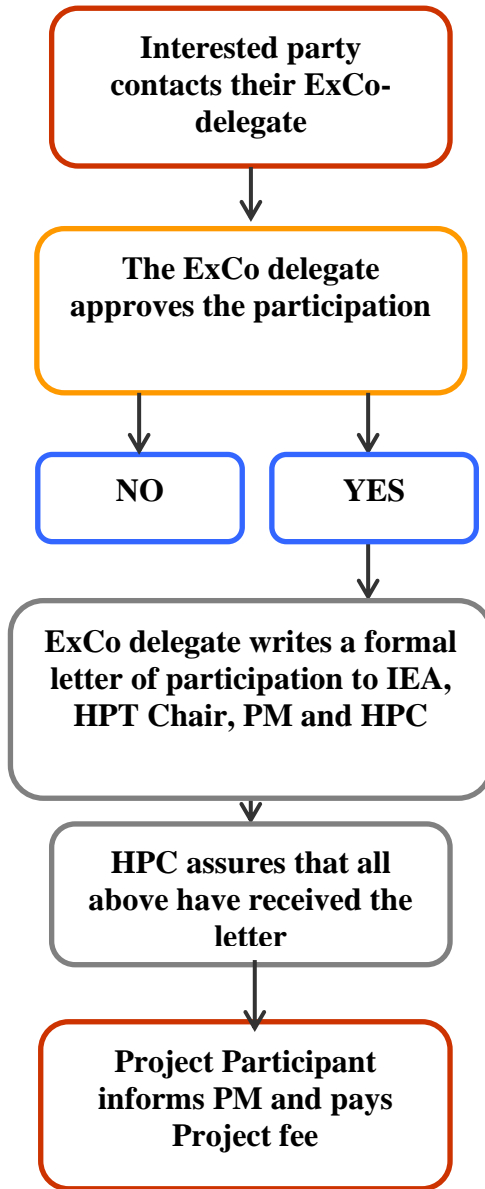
Interested party contacts their ExCo-delegate

The ExCo delegate approves the participation

NO

YES

ExCo delegate writes a formal letter of participation to IEA, HPT Chair, PM and HPC

HPC assures that all above have received the letter

Project Participant informs PM and pays Project fee